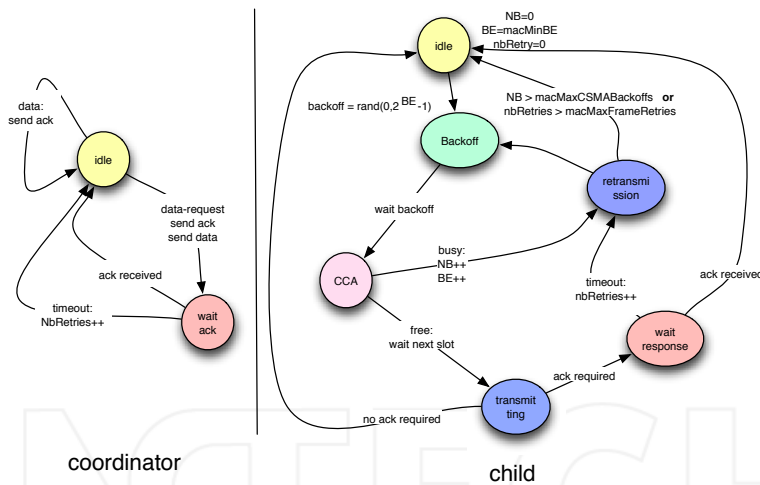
data:
send ack

idle

data-request
send ack
send data

ack received

timeout:
NbRetries++

wait
ack

coordinator

NB=0
BE=macMinBE
nbRetry=0

idle

backoff = rand(0,2$^{BE}$-1)

NB > macMaxCSMABackoffs **or**
nbRetries > macMaxFrameRetries

Backoff

retransmi
ssion

wait backoff

busy:
NB++
BE++

CCA

timeout:
nbRetries++

ack received

free:
wait next slot

wait
response

ack required

transmit
ting

no ack required

child